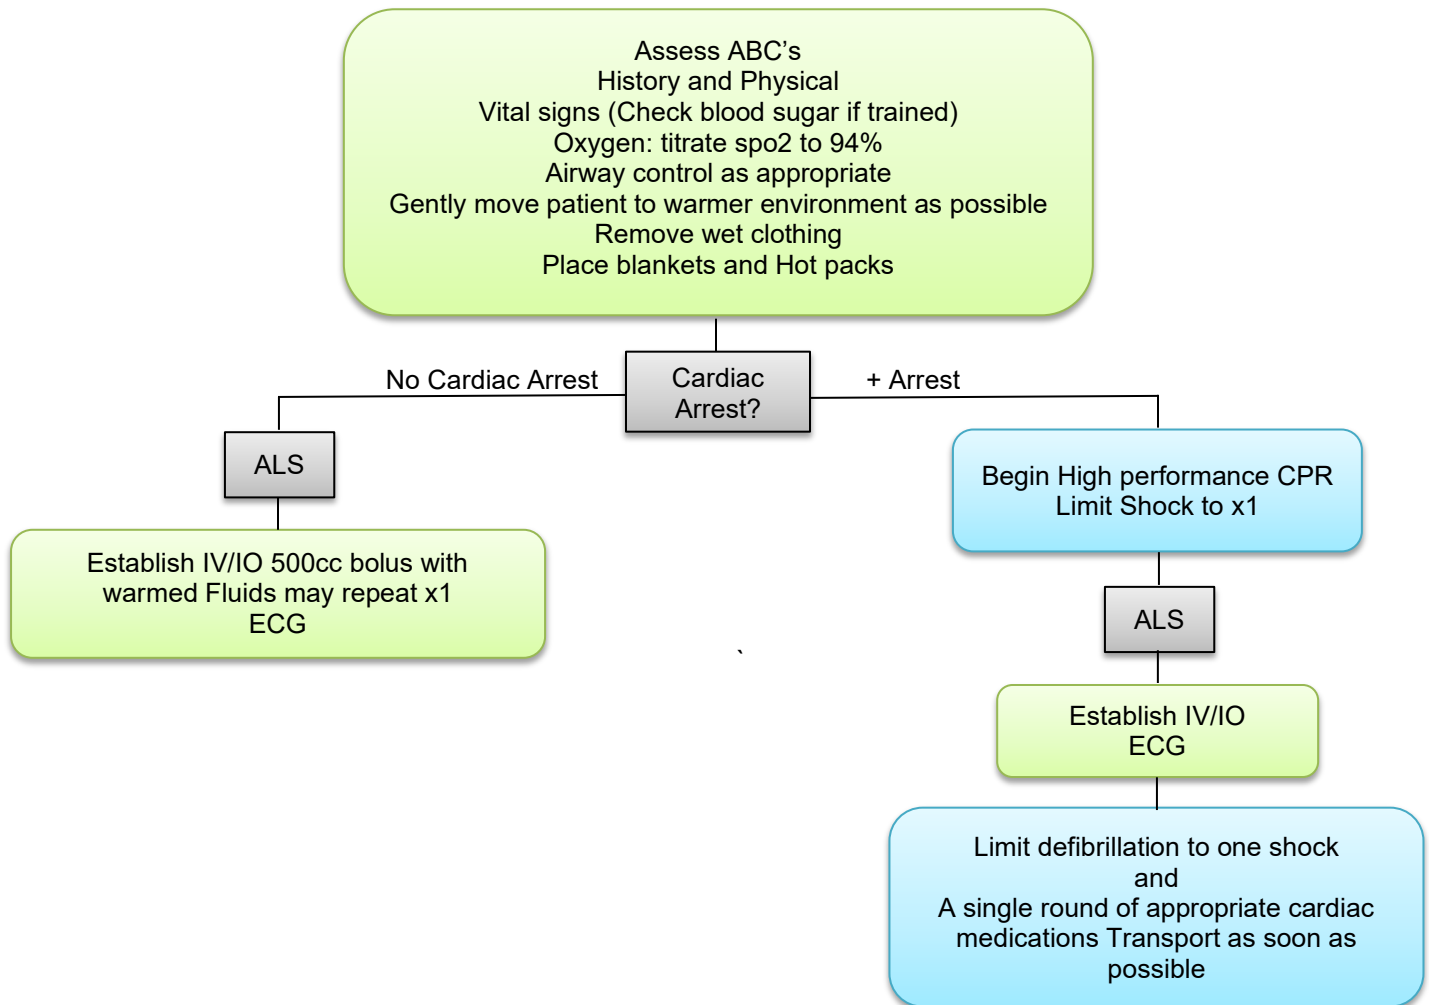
Assess ABC’s
History and Physical
Vital signs (Check blood sugar if trained)
Oxygen: titrate spo2 to 94%
Airway control as appropriate
Gently move patient to warmer environment as possible
Remove wet clothing
Place blankets and Hot packs

No Cardiac Arrest

Cardiac Arrest?

+ Arrest

ALS

Establish IV/IO 500cc bolus with warmed Fluids may repeat x1
ECG

Begin High performance CPR
Limit Shock to x1

ALS

Establish IV/IO
ECG

Limit defibrillation to one shock
and
A single round of appropriate cardiac medications Transport as soon as possible